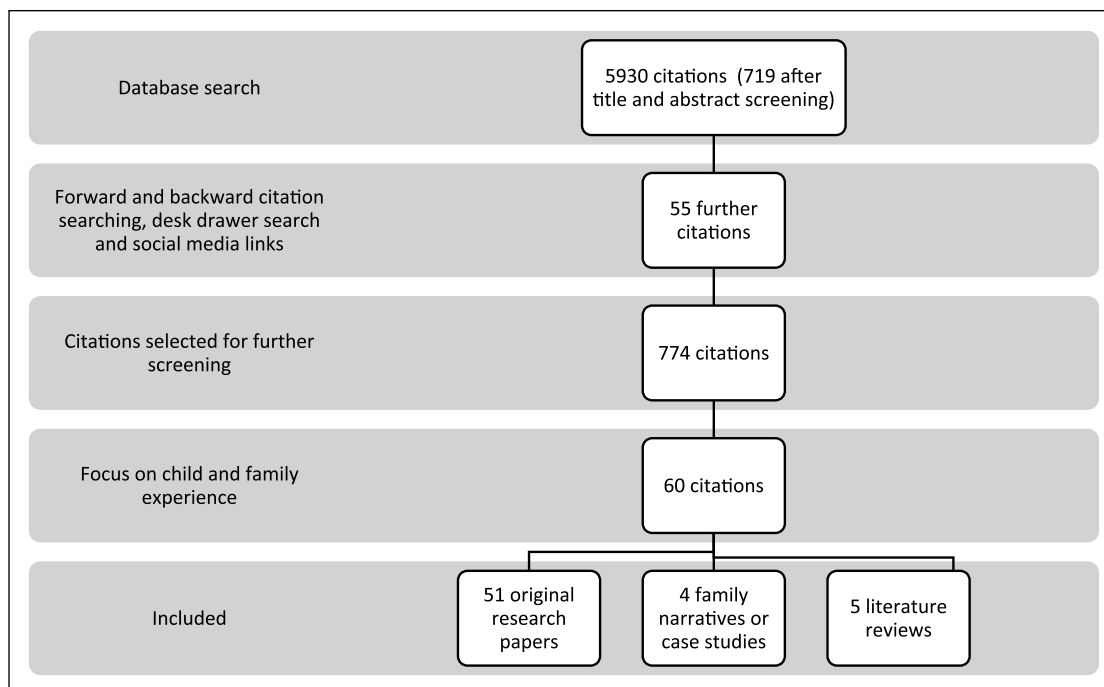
Database search

5930 citations (719 after title and abstract screening)

Forward and backward citation searching, desk drawer search and social media links

55 further citations

Citations selected for further screening

774 citations

Focus on child and family experience

60 citations

Included

51 original research papers

4 family narratives or case studies

5 literature reviews